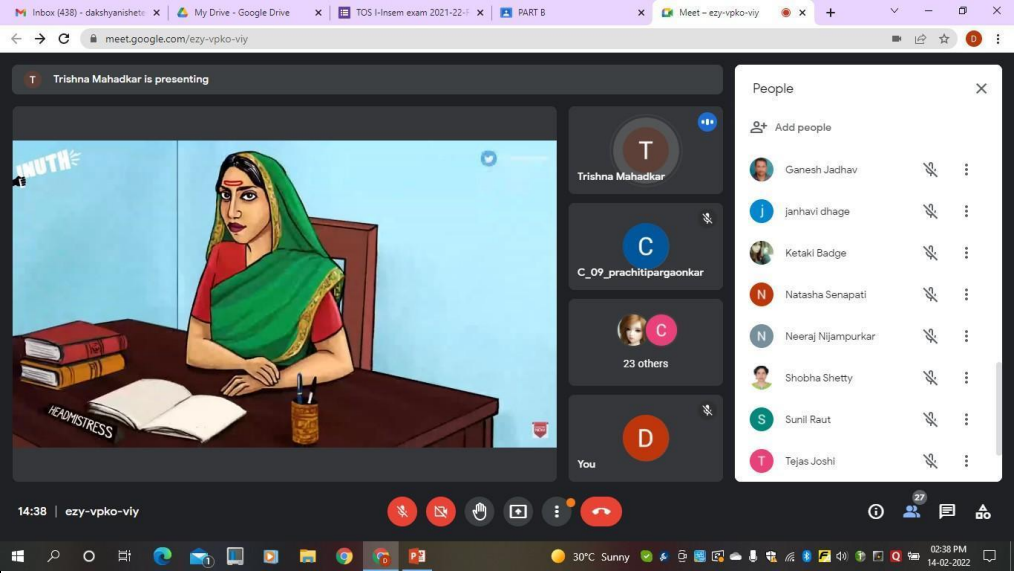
Inbox (438) - dakshyanishet
My Drive - Google Drive
TOS I-Insem exam 2021-22-
PART B
Meet – ezy-vpko-viy

meet.google.com/ezy-vpko-viy

Trishna Mahadkar is presenting

HEADMISTRESS

T
Trishna Mahadkar

C
C_09_prachitipargaonkar

C
23 others

D
You

People

Add people

Ganesh Jadhav
janhavi dhage
Ketaki Badge
Natasha Senapati
Neeraj Nijampurkar
Shobha Shetty
Sunil Raut
Tejas Joshi

14:38 | ezy-vpko-viy

27

30°C Sunny
02:38 PM
14-02-2022